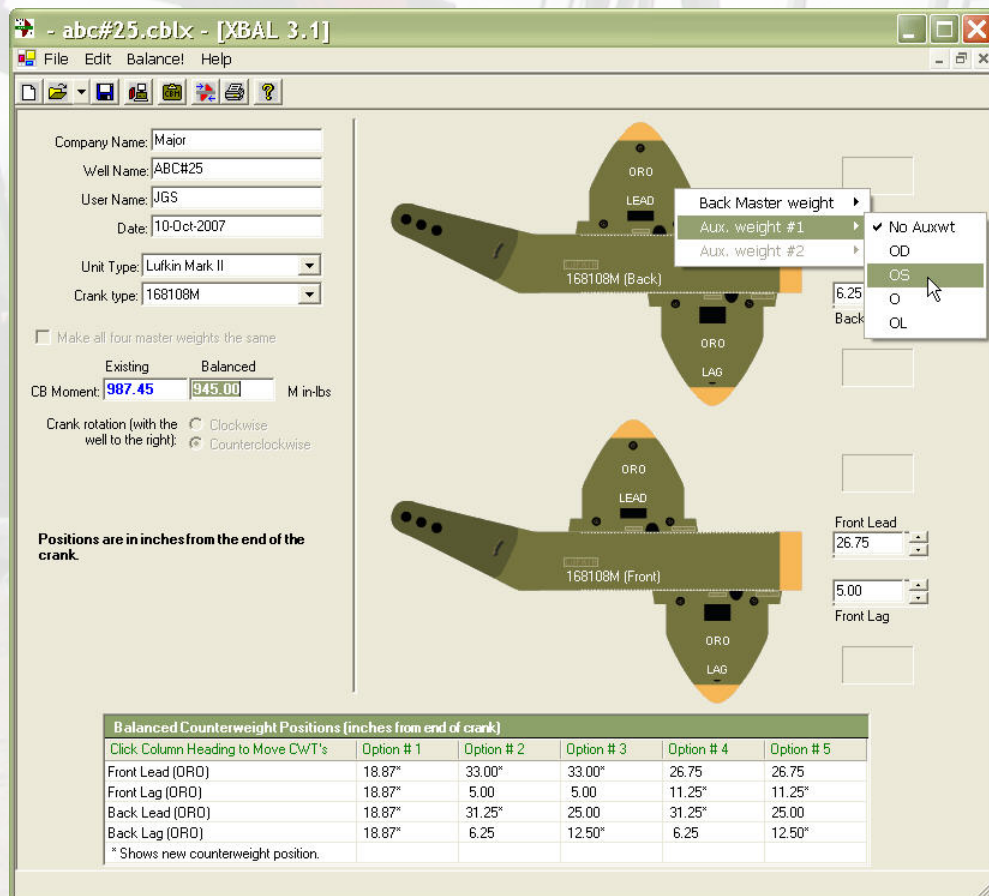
- abc#25.cblx - [XBAL 3.1]

File Edit Balance! Help

Company Name: Major
Well Name: ABC#25
User Name: JGS
Date: 10-Oct-2007

Unit Type: Lufkin Mark II
Crank type: 168108M

Make all four master weights the same

Existing Balanced
CB Moment: 987.45 945.00 M in-lbs

Crank rotation (with the well to the right): Clockwise Counterclockwise

Positions are in inches from the end of the crank.

ORO
LEAD
Back Master weight
Aux. weight #1
Aux. weight #2
No Auxwt
OD
OS
O
OL
168108M (Back)
6.25
Back
ORO
LAG

ORO
LEAD
168108M (Front)
Front Lead
26.75
5.00
Front Lag
ORO
LAG

Balanced Counterweight Positions (inches from end of crank)

| Click Column Heading to Move CWT's | Option # 1 | Option # 2 | Option # 3 | Option # 4 | Option # 5 |
|---|---|---|---|---|---|
| Front Lead (ORO) | 18.87* | 33.00* | 33.00* | 26.75 | 26.75 |
| Front Lag (ORO) | 18.87* | 5.00 | 5.00 | 11.25* | 11.25* |
| Back Lead (ORO) | 18.87* | 31.25* | 25.00 | 31.25* | 25.00 |
| Back Lag (ORO) | 18.87* | 6.25 | 12.50* | 6.25 | 12.50* |
| * Shows new counterweight position. | | | | | |